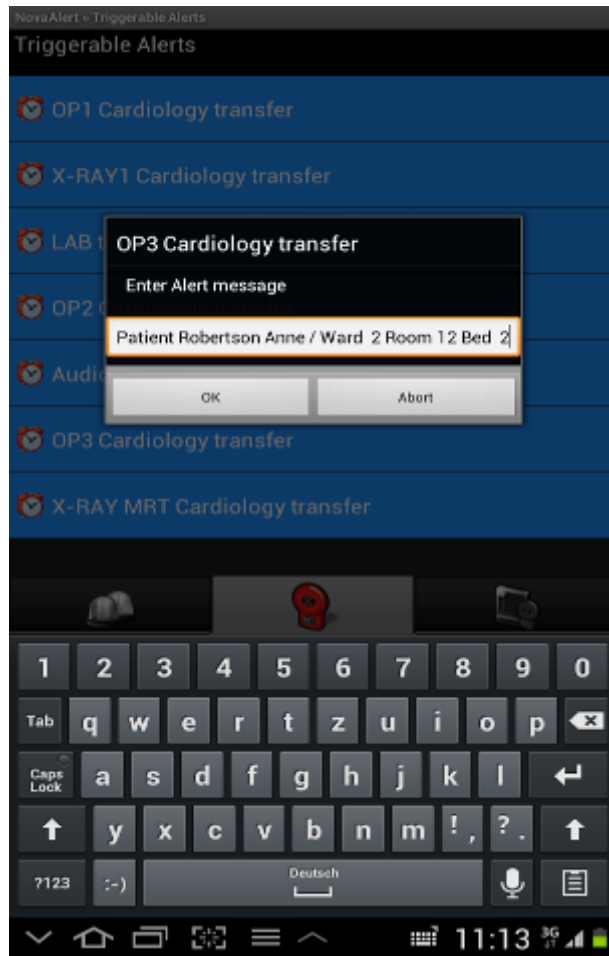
NovaAlert » Triggerable Alerts
Triggerable Alerts

OP1 Cardiology transfer

X-RAY1 Cardiology transfer

LAB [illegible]

OP2 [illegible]

Audi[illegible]

OP3 Cardiology transfer

X-RAY MRT Cardiology transfer

OP3 Cardiology transfer

Enter Alert message

Patient Robertson Anne / Ward 2 Room 12 Bed 2

OK

Abort

1 2 3 4 5 6 7 8 9 0

Tab q w e r t z u i o p

Caps Lock a s d f g h j k l

y x c v b n m !, ?.

?123 :-) Deutsch

11:13 3G